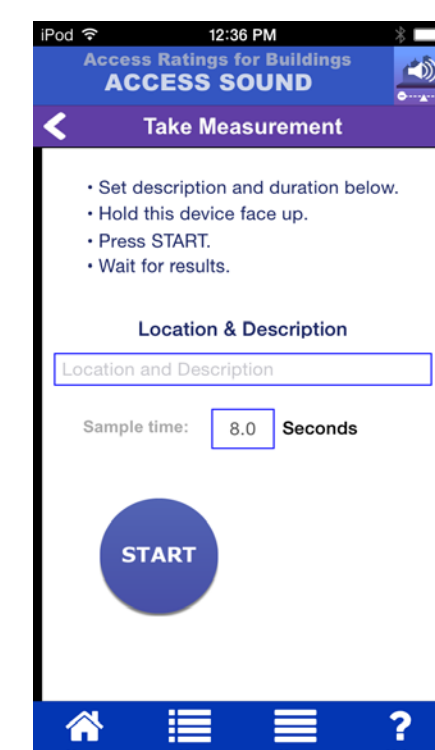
iPod 12:36 PM

Access Ratings for Buildings
ACCESS SOUND

Take Measurement

• Set description and duration below.
• Hold this device face up.
• Press START.
• Wait for results.

Location & Description

Location and Description

Sample time: 8.0 Seconds

START

?